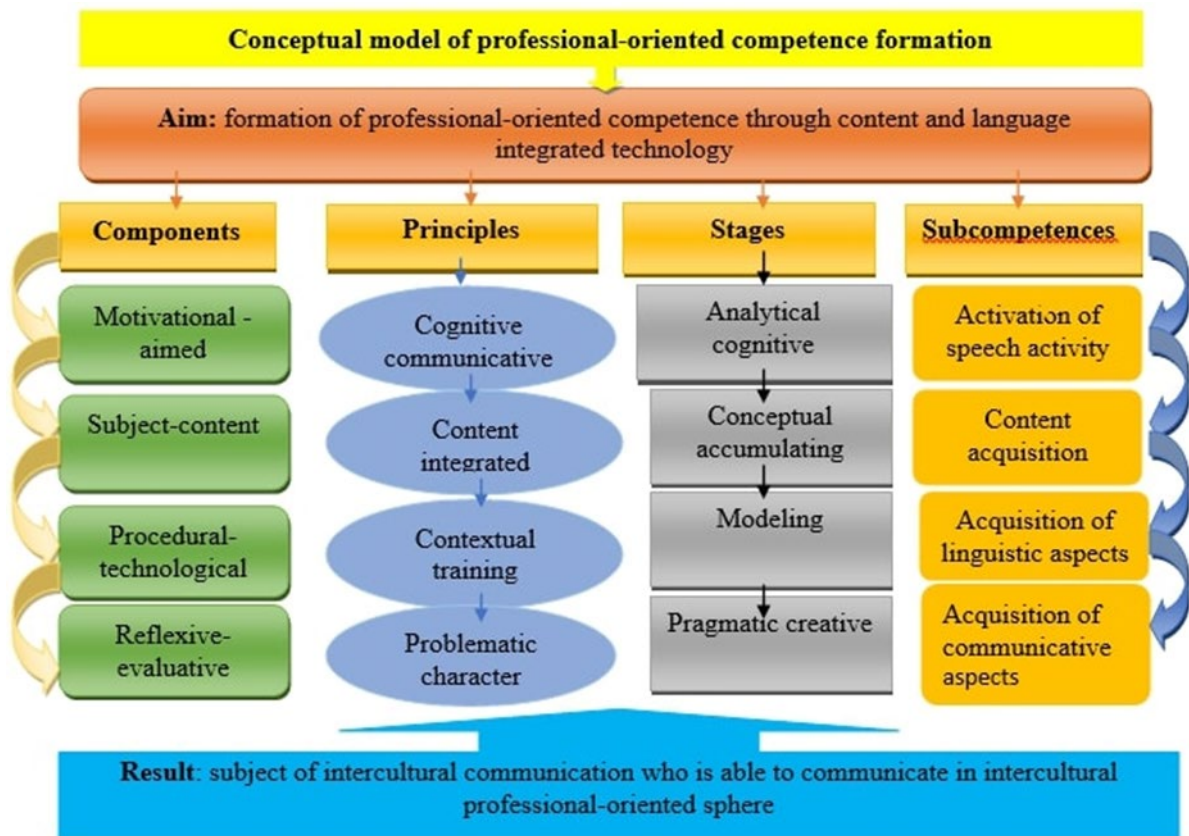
Conceptual model of professional-oriented competence formation

Aim: formation of professional-oriented competence through content and language integrated technology

Components

Motivational - aimed

Subject-content

Procedural-technological

Reflexive-evaluative

Principles

Cognitive communicative

Content integrated

Contextual training

Problematic character

Stages

Analytical cognitive

Conceptual accumulating

Modeling

Pragmatic creative

Subcompetences

Activation of speech activity

Content acquisition

Acquisition of linguistic aspects

Acquisition of communicative aspects

Result: subject of intercultural communication who is able to communicate in intercultural professional-oriented sphere